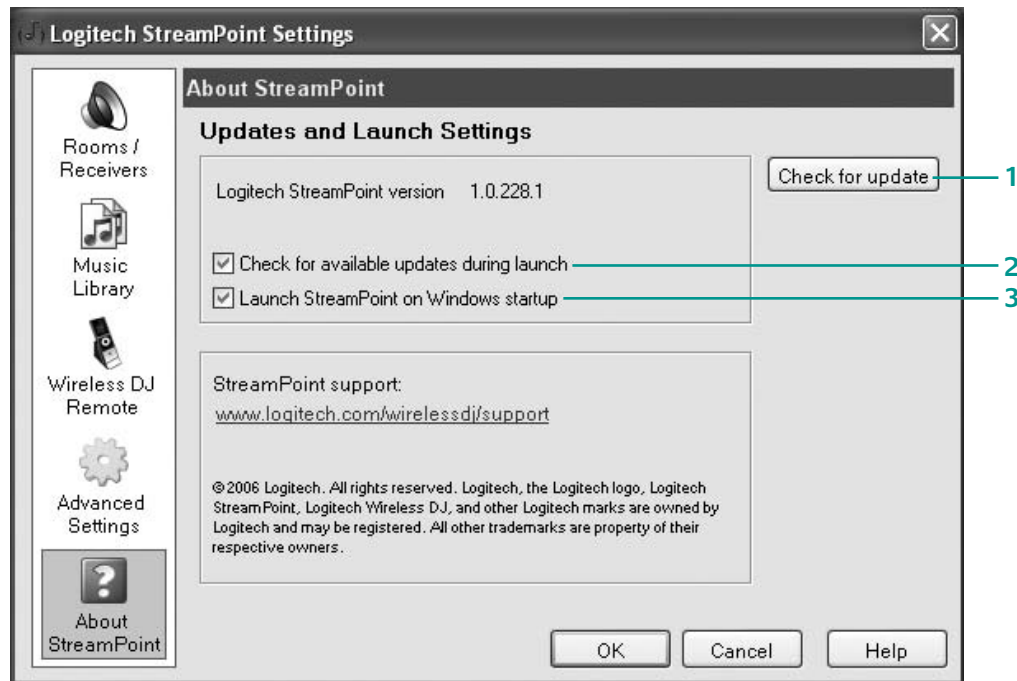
Logitech StreamPoint Settings

Rooms / Receivers

Music Library

Wireless DJ Remote

Advanced Settings

About StreamPoint

About StreamPoint

Updates and Launch Settings

Logitech StreamPoint version 1.0.228.1

Check for update

1

Check for available updates during launch

2

Launch StreamPoint on Windows startup

3

StreamPoint support:

www.logitech.com/wirelessdj/support

© 2006 Logitech. All rights reserved. Logitech, the Logitech logo, Logitech StreamPoint, Logitech Wireless DJ, and other Logitech marks are owned by Logitech and may be registered. All other trademarks are property of their respective owners.

OK

Cancel

Help